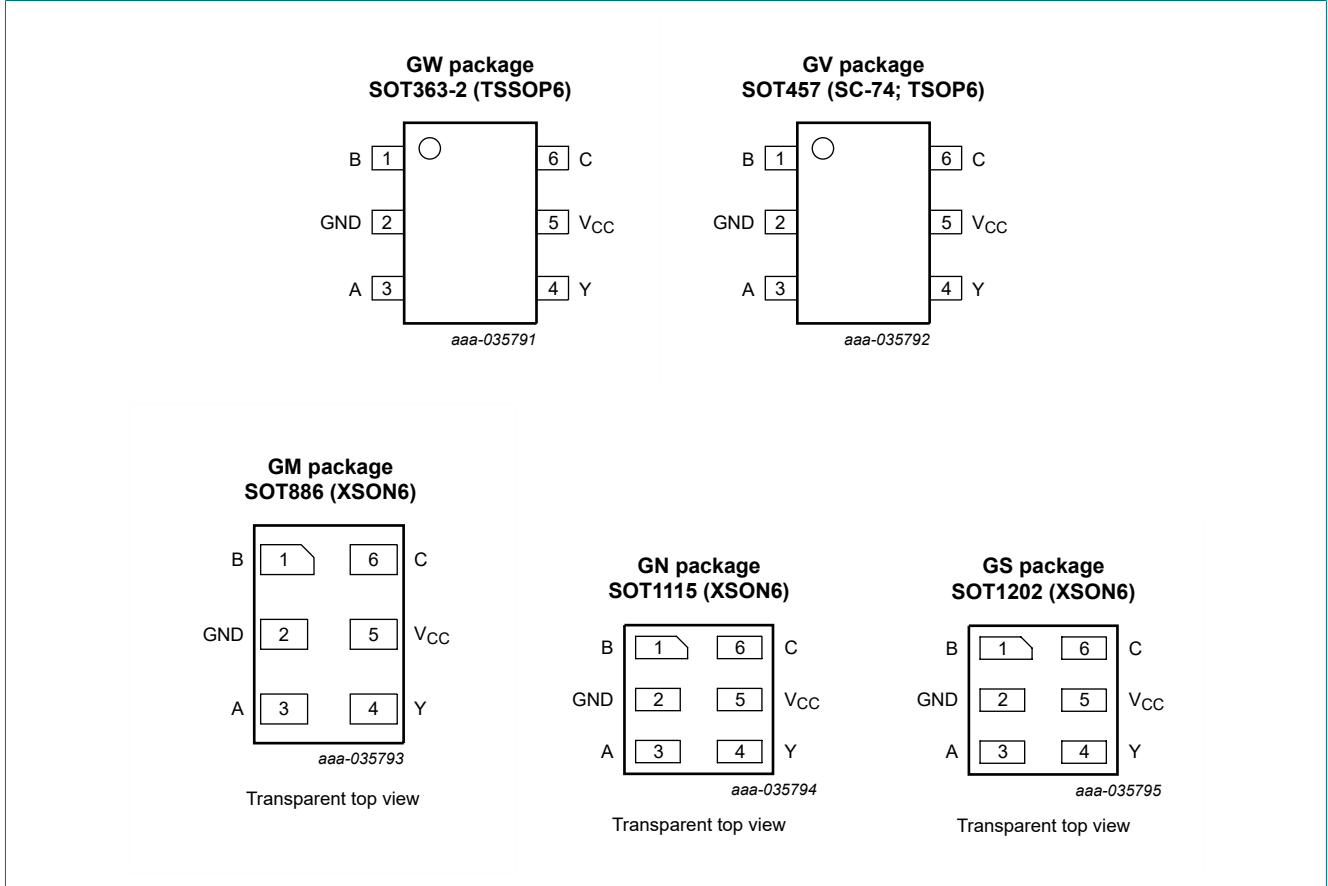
GW package
SOT363-2 (TSSOP6)

B 1
GND 2
A 3
6 C
5 $V_{CC}$
4 Y

aaa-035791

GV package
SOT457 (SC-74; TSOP6)

B 1
GND 2
A 3
6 C
5 $V_{CC}$
4 Y

aaa-035792

GM package
SOT886 (XSON6)

B 1
GND 2
A 3
6 C
5 $V_{CC}$
4 Y

aaa-035793

Transparent top view

GN package
SOT1115 (XSON6)

B 1
GND 2
A 3
6 C
5 $V_{CC}$
4 Y

aaa-035794

Transparent top view

GS package
SOT1202 (XSON6)

B 1
GND 2
A 3
6 C
5 $V_{CC}$
4 Y

aaa-035795

Transparent top view